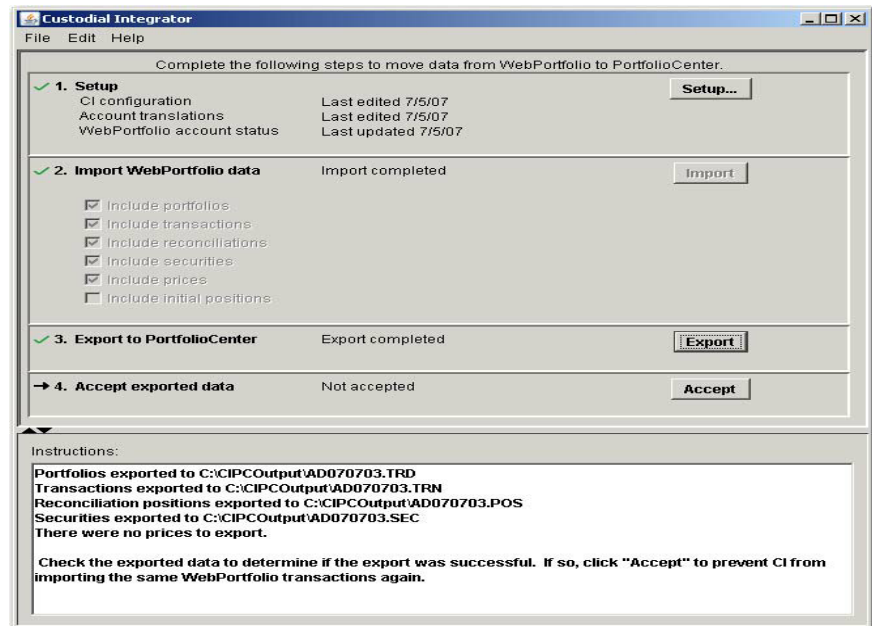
Custodial Integrator
File Edit Help

Complete the following steps to move data from WebPortfolio to PortfolioCenter.

✓ 1. Setup
CI configuration Last edited 7/5/07
Account translations Last edited 7/5/07
WebPortfolio account status Last updated 7/5/07
Setup...

✓ 2. Import WebPortfolio data Import completed
Import
Include portfolios
Include transactions
Include reconciliations
Include securities
Include prices
Include initial positions

✓ 3. Export to PortfolioCenter Export completed
Export

→ 4. Accept exported data Not accepted
Accept

Instructions:

Portfolios exported to C:\CIPCOutput\AD070703.TRD
Transactions exported to C:\CIPCOutput\AD070703.TRN
Reconciliation positions exported to C:\CIPCOutput\AD070703.POS
Securities exported to C:\CIPCOutput\AD070703.SEC
There were no prices to export.

Check the exported data to determine if the export was successful. If so, click "Accept" to prevent CI from importing the same WebPortfolio transactions again.